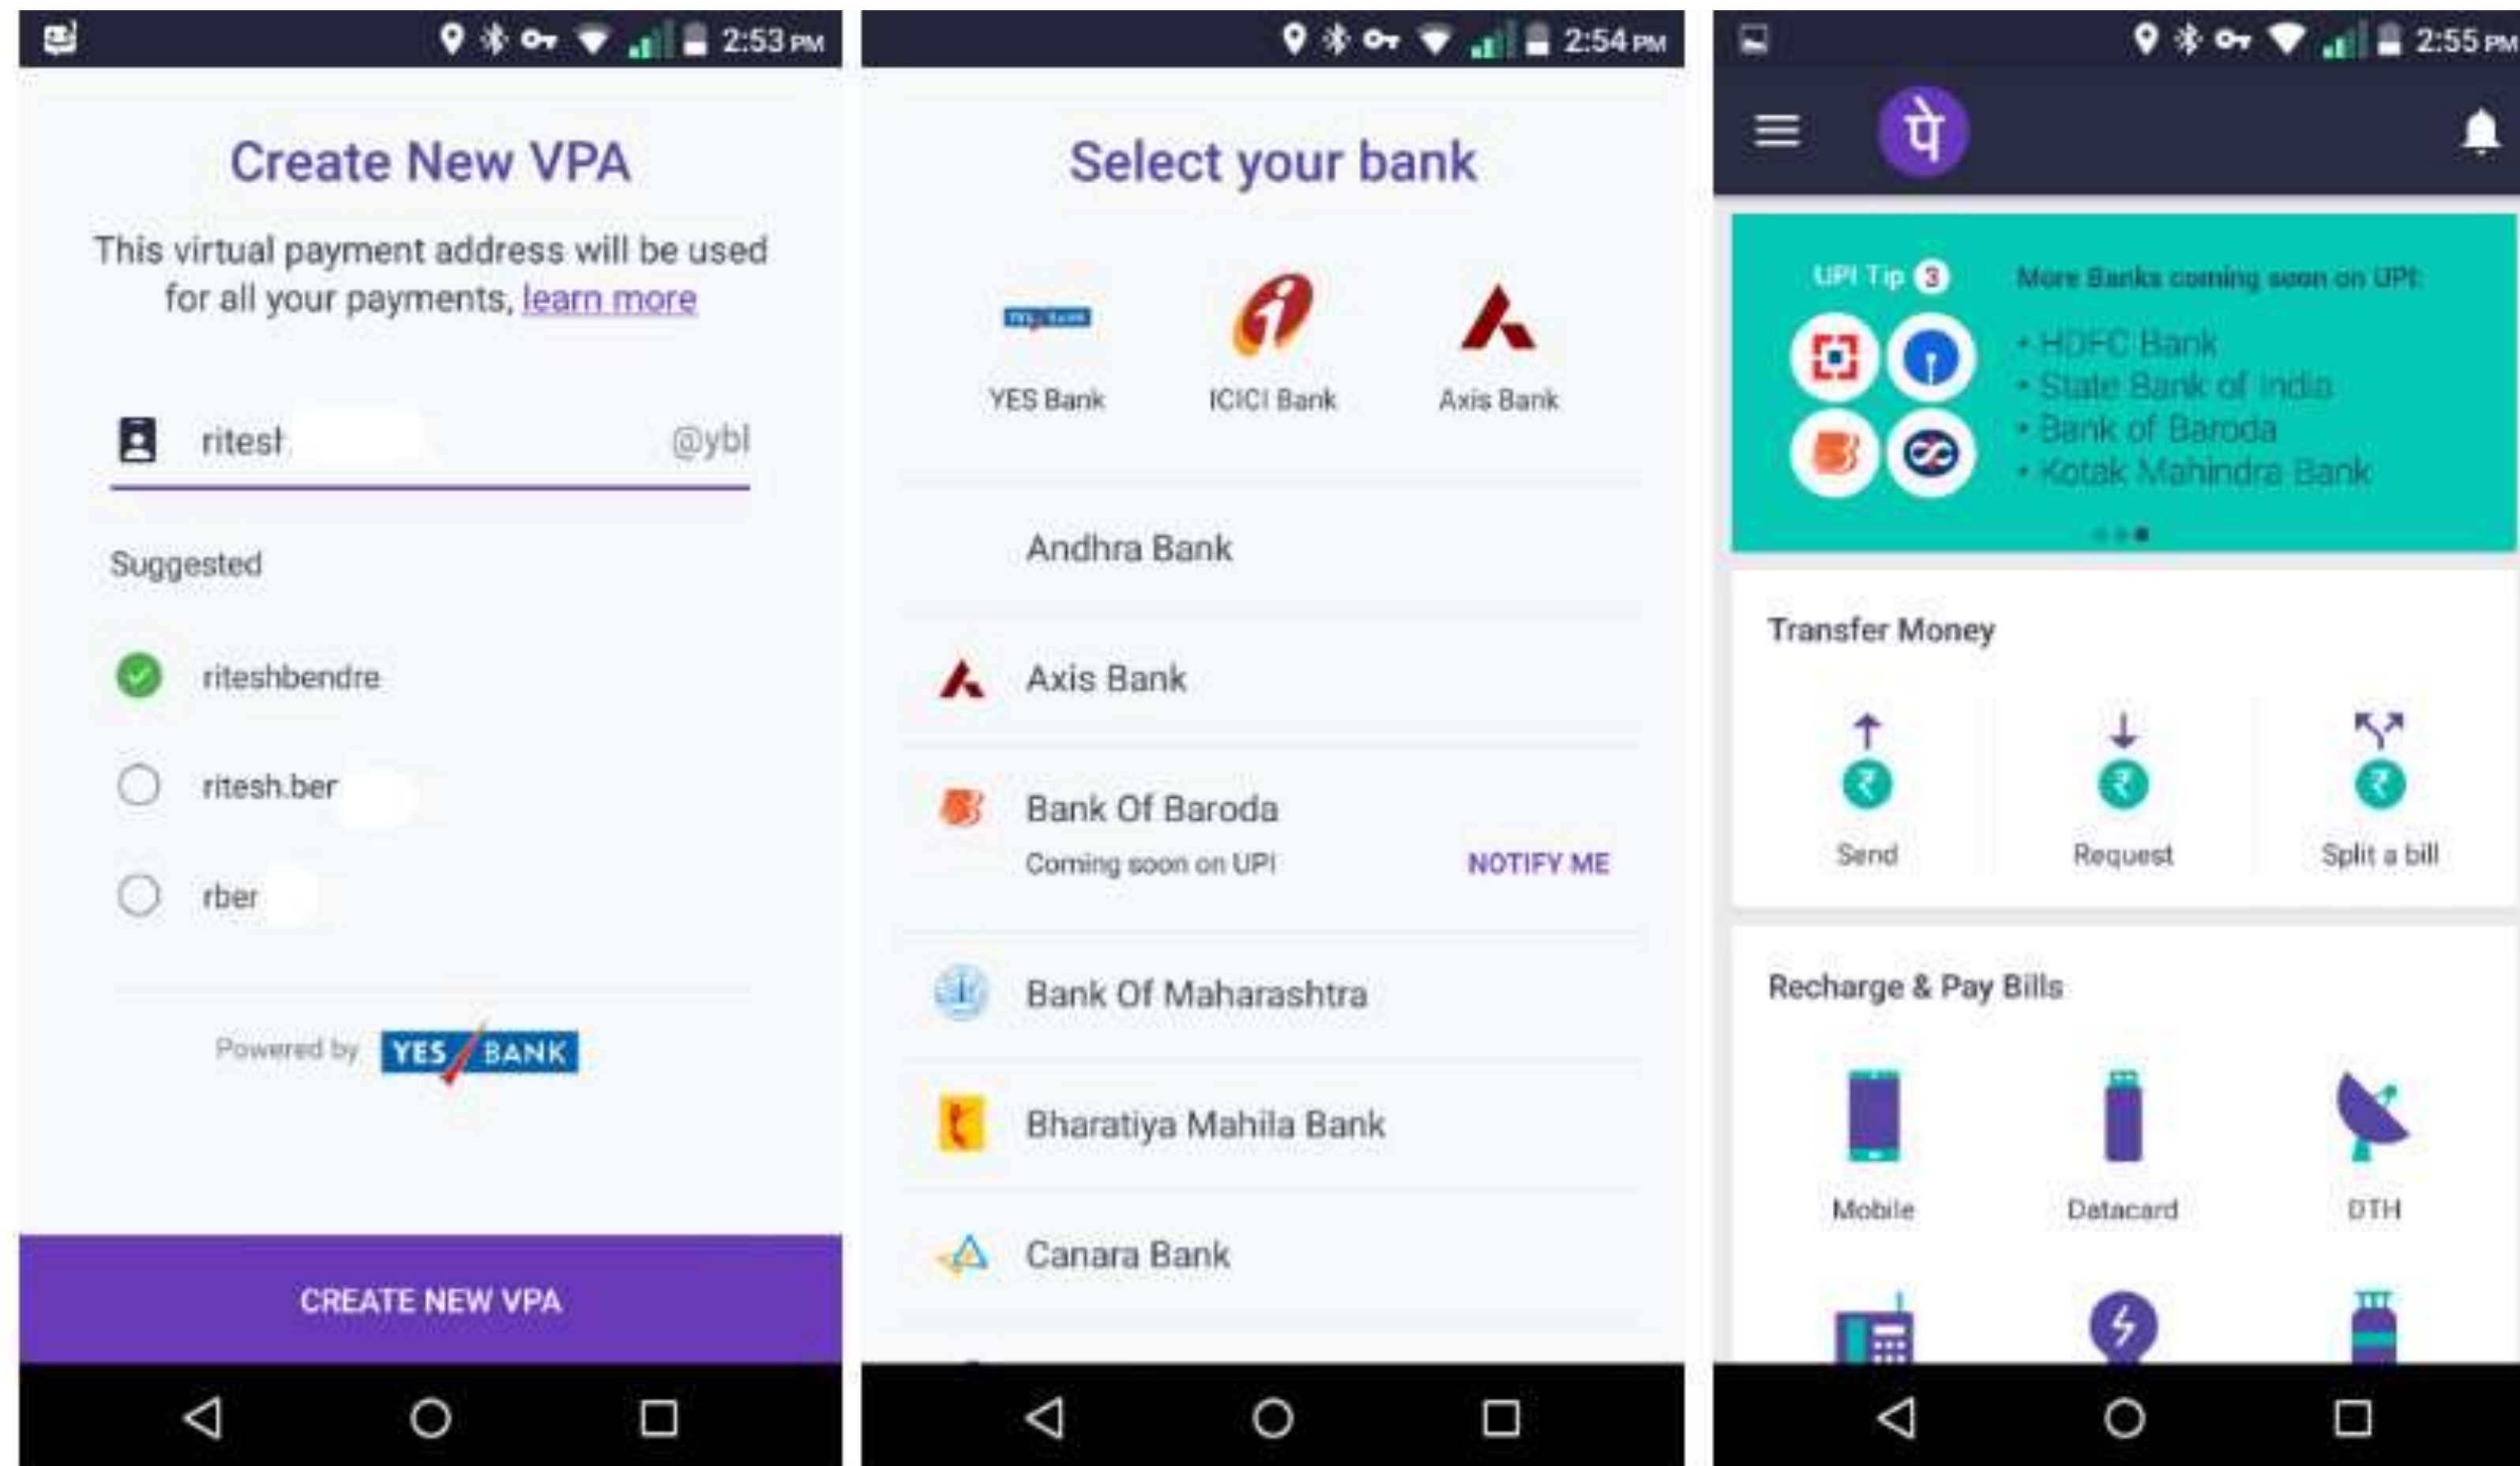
2:53 PM

Create New VPA

This virtual payment address will be used for all your payments, learn more

ritesl @ybl

Suggested

riteshbendre

ritesh.ber

rber

Powered by YES BANK

CREATE NEW VPA

2:54 PM

Select your bank

YES Bank

ICICI Bank

Axis Bank

Andhra Bank

Axis Bank

Bank Of Baroda

Coming soon on UPI

NOTIFY ME

Bank Of Maharashtra

Bharatiya Mahila Bank

Canara Bank

2:55 PM

पे

UPI Tip 3

More Banks coming soon on UPI

• HDFC Bank
• State Bank of India
• Bank of Baroda
• Kotak Mahindra Bank

Transfer Money

Send

Request

Split a bill

Recharge & Pay Bills

Mobile

Datacard

DTH